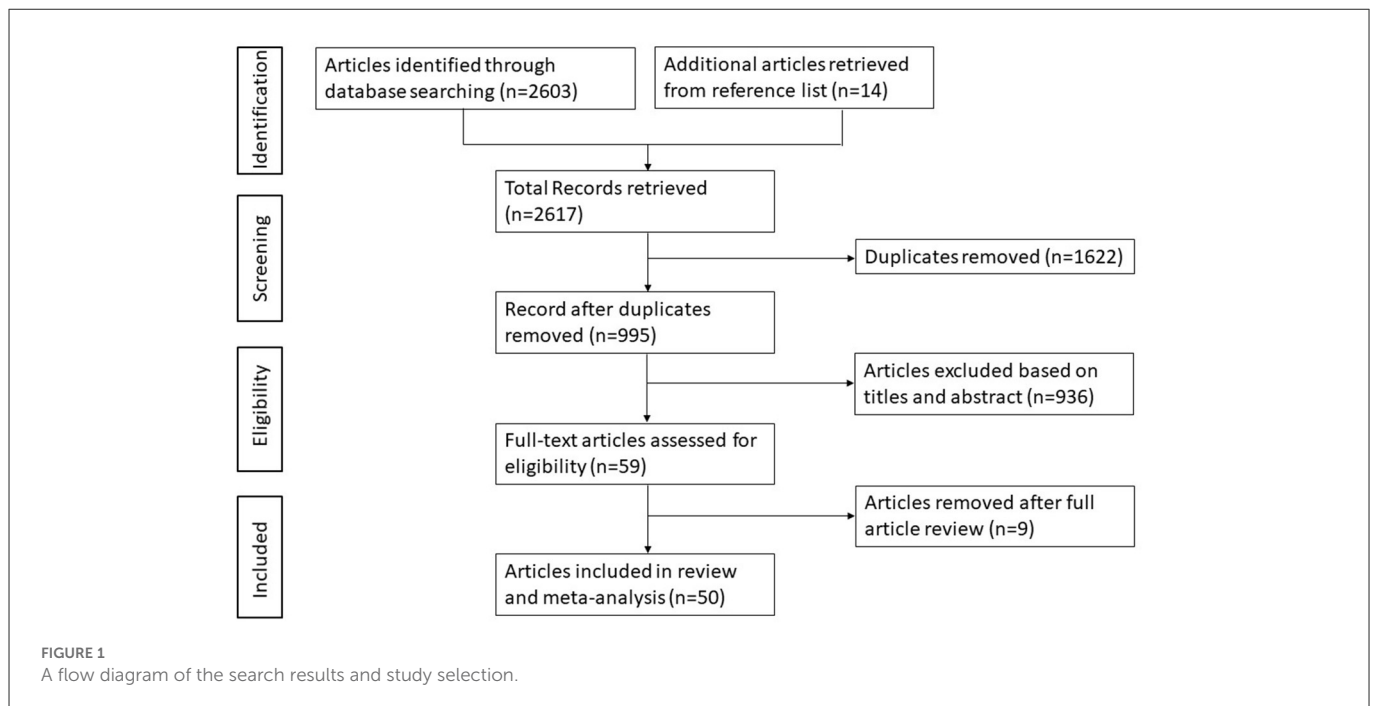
Identification

Articles identified through database searching (n=2603)

Additional articles retrieved from reference list (n=14)

Screening

Total Records retrieved (n=2617)

Duplicates removed (n=1622)

Record after duplicates removed (n=995)

Eligibility

Articles excluded based on titles and abstract (n=936)

Full-text articles assessed for eligibility (n=59)

Included

Articles removed after full article review (n=9)

Articles included in review and meta-analysis (n=50)

FIGURE 1
A flow diagram of the search results and study selection.